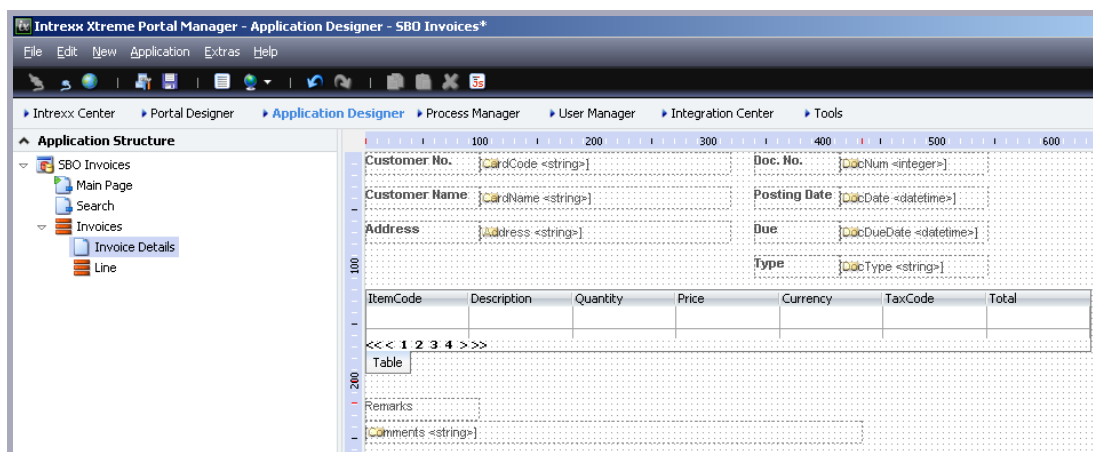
Intrexx Xtreme Portal Manager - Application Designer - SBO Invoices*

File Edit New Application Extras Help

▸ Intrexx Center ▸ Portal Designer ▸ Application Designer ▸ Process Manager ▸ User Manager ▸ Integration Center ▸ Tools

Application Structure

SBO Invoices
Main Page
Search
Invoices
Invoice Details
Line

100 200 300 400 500 600

Customer No. CardCode <string>
Doc. No. DocNum <integer>
Customer Name CardName <string>
Posting Date DocDate <datetime>
Address Address <string>
Due DocDueDate <datetime>
Type DocType <string>

100

| ItemCode | Description | Quantity | Price | Currency | TaxCode | Total |
|---|---|---|---|---|---|---|
| | | | | | | |

<< < 1 2 3 4 > >>
Table

200

Remarks
Comments <string>